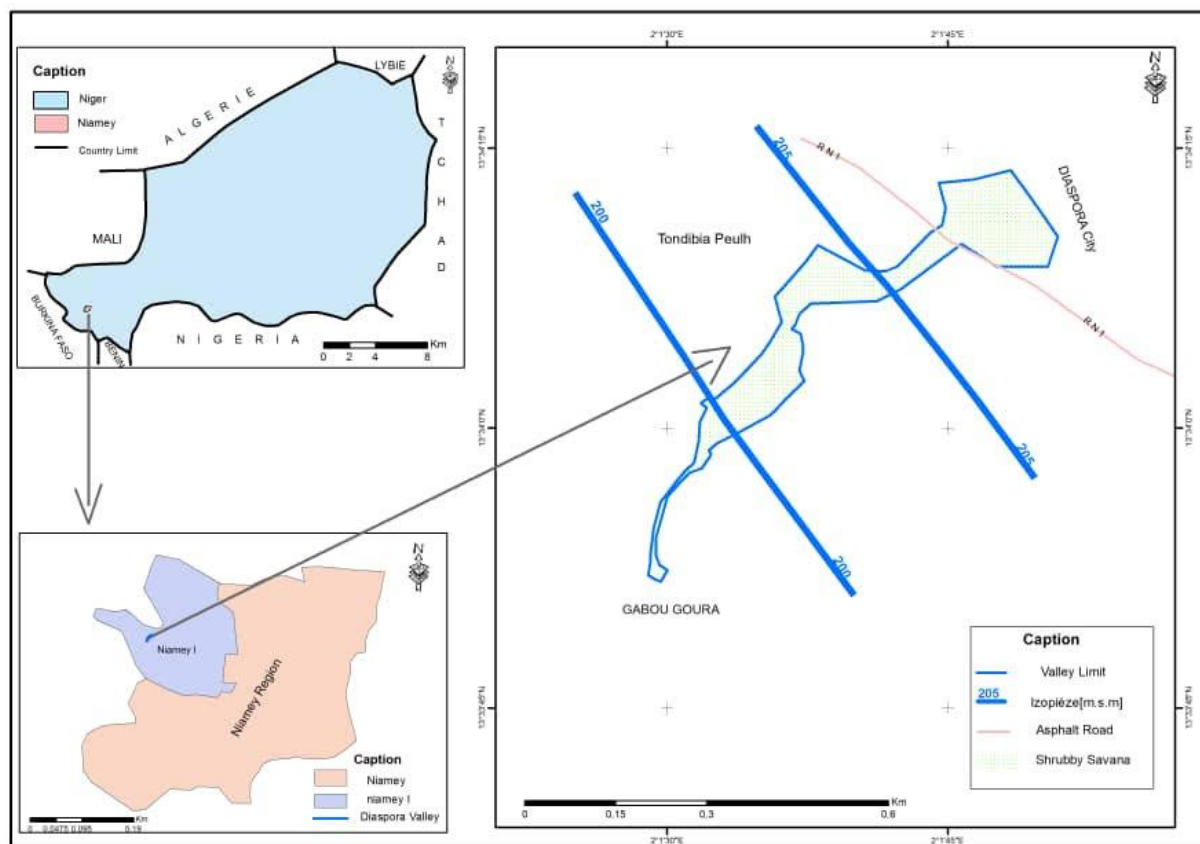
Caption
Niger
Niamey
Country Limit

LYBIE
ALGERIE
TCHAD
MALI
BURKINA FASO
BENIN
NIGERIA

0 2 4 8
Km

Caption
Niamey
niamey I
Diaspora Valley

Niamey I
Niamey Region

0 0.0475 0.095 0.19
Km

2°1'30"E
2°1'45"E

13°34'15"N
13°34'0"N
13°33'45"N

205
RN1
DIASPORA City
200
Tondibia Peulh
RN1
205
200
GABOU GOURA

Caption
Valley Limit
205 Izopiéze[m.s.m]
Asphalt Road
Shrubby Savana

0 0,15 0,3 0,6
Km

2°1'30"E
2°1'45"E